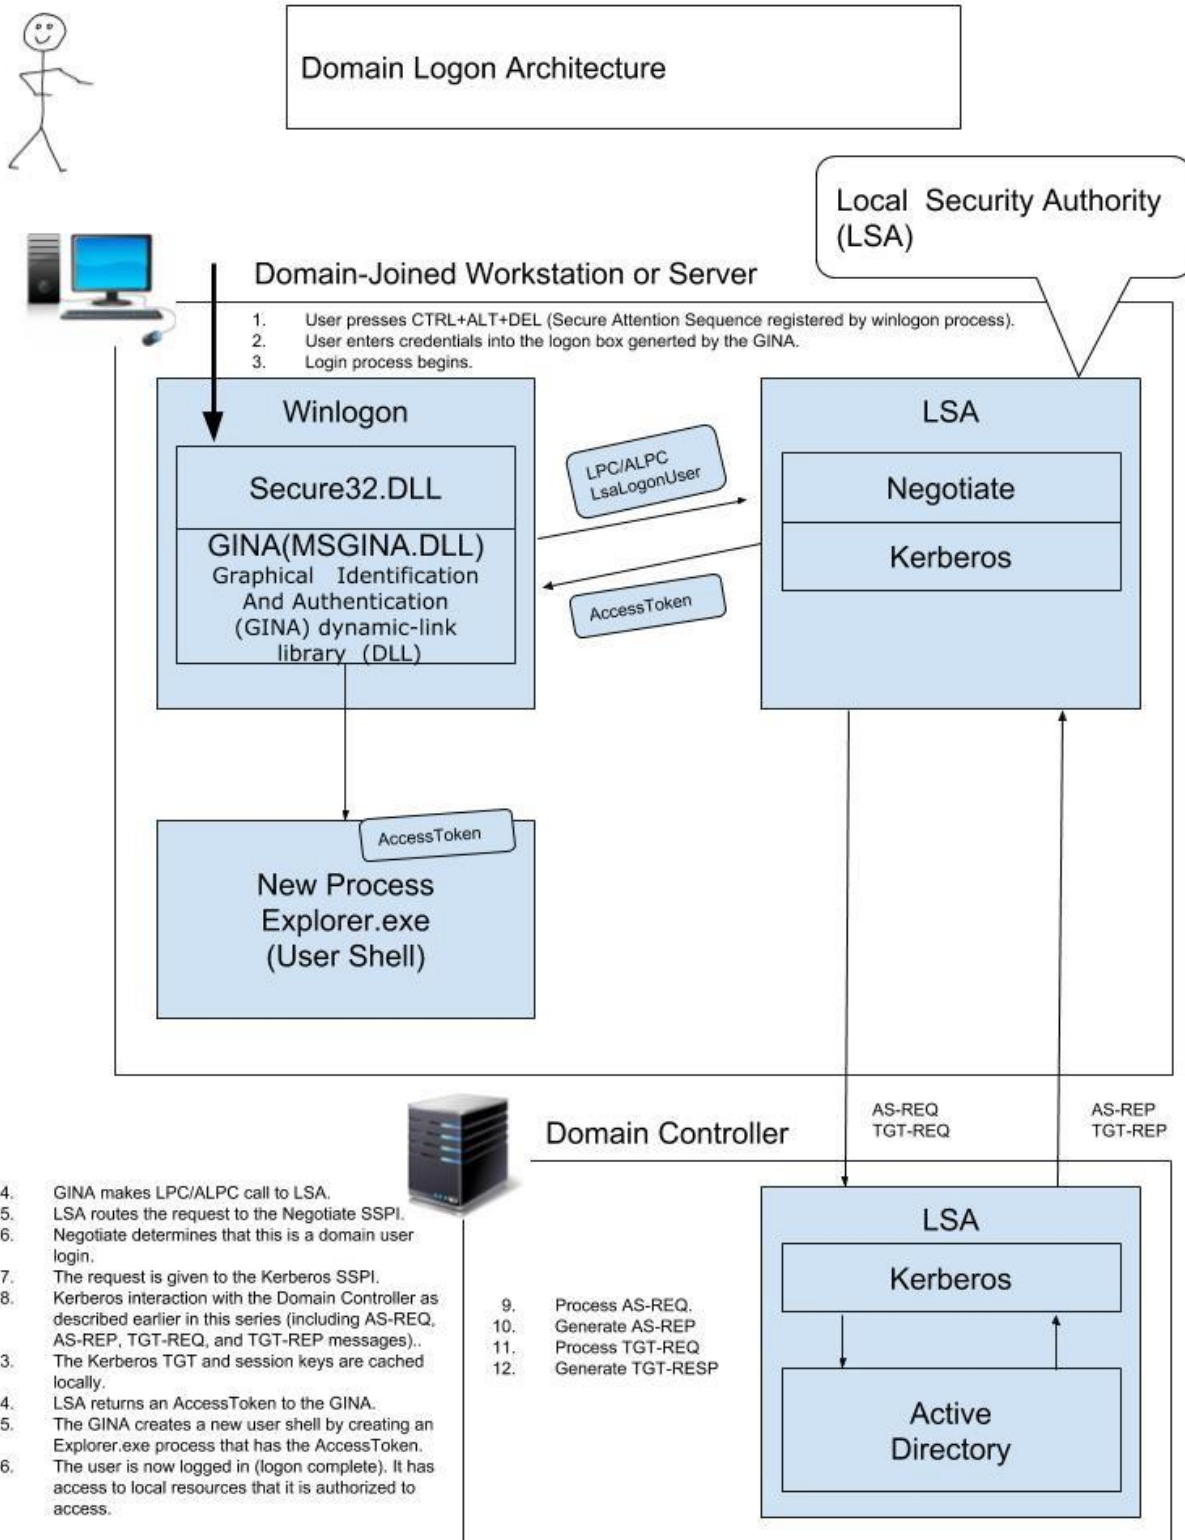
Domain Logon Architecture

Local Security Authority (LSA)

Domain-Joined Workstation or Server

1. User presses CTRL+ALT+DEL (Secure Attention Sequence registered by winlogon process).
2. User enters credentials into the logon box generted by the GINA.
3. Login process begins.

Winlogon

Secure32.DLL

GINA(MSGINA.DLL)
Graphical Identification And Authentication (GINA) dynamic-link library (DLL)

LPC/ALPC
LsaLogonUser

AccessToken

LSA

Negotiate

Kerberos

AccessToken

New Process
Explorer.exe
(User Shell)

AS-REQ
TGT-REQ

AS-REP
TGT-REP

Domain Controller

4. GINA makes LPC/ALPC call to LSA.
5. LSA routes the request to the Negotiate SSPI.
6. Negotiate determines that this is a domain user login.
7. The request is given to the Kerberos SSPI.
8. Kerberos interaction with the Domain Controller as described earlier in this series (including AS-REQ, AS-REP, TGT-REQ, and TGT-REP messages)..
3. The Kerberos TGT and session keys are cached locally.
4. LSA returns an AccessToken to the GINA.
5. The GINA creates a new user shell by creating an Explorer.exe process that has the AccessToken.
6. The user is now logged in (logon complete). It has access to local resources that it is authorized to access.

9. Process AS-REQ.
10. Generate AS-REP
11. Process TGT-REQ
12. Generate TGT-RESP

LSA

Kerberos

Active Directory